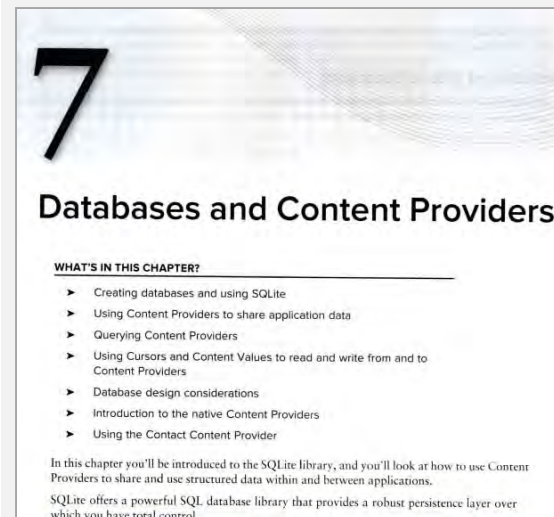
7

Databases and Content Providers

WHAT'S IN THIS CHAPTER?

➤ Creating databases and using SQLite

➤ Using Content Providers to share application data

➤ Querying Content Providers

➤ Using Cursors and Content Values to read and write from and to Content Providers

➤ Database design considerations

➤ Introduction to the native Content Providers

➤ Using the Contact Content Provider

In this chapter you'll be introduced to the SQLite library, and you'll look at how to use Content Providers to share and use structured data within and between applications.

SQLite offers a powerful SQL database library that provides a robust persistence layer over which you have total control.